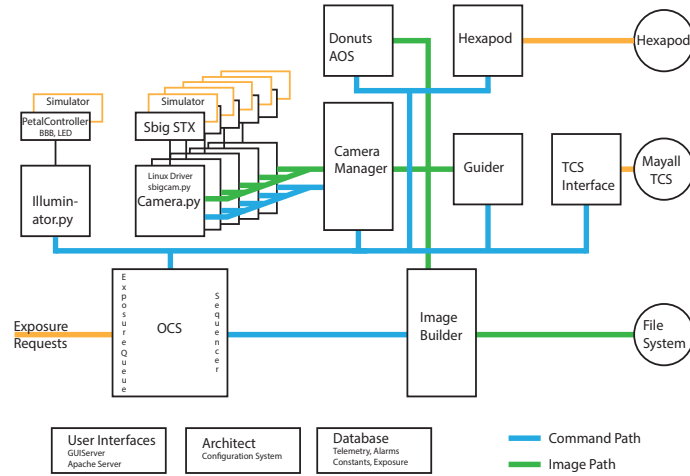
Donuts AOS

Hexapod

Hexapod

Simulator

Simulator

PetalController
BBB, LED

Sbig STX

Camera Manager

Guider

TCS Interface

Mayall TCS

Linux Driver
sbigcam.py

Camera.py

Illuminator.py

Exposure Queue

Sequencer

OCS

Image Builder

File System

Exposure Requests

User Interfaces
GUIServer
Apache Server

Architect
Configuration System

Database
Telemetry, Alarms
Constants, Exposure

Command Path

Image Path